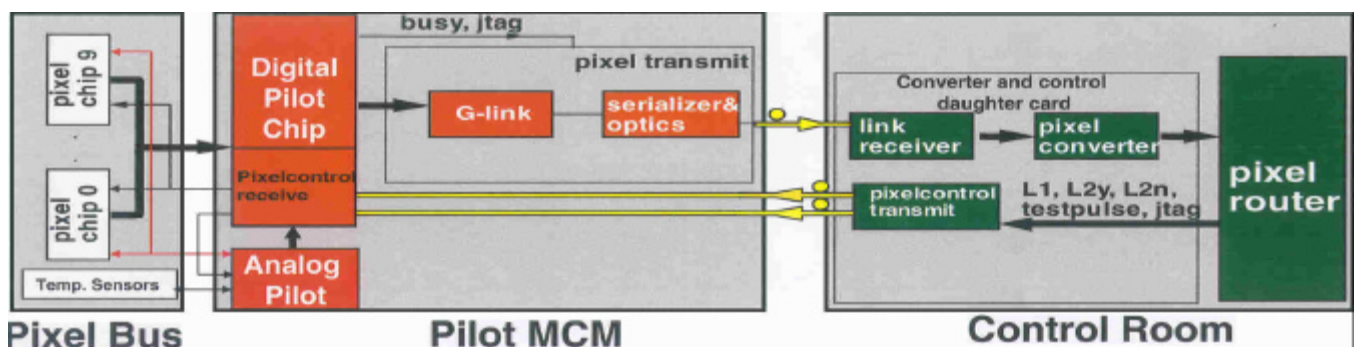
pixel chip 9

pixel chip 0

Temp. Sensors

Pixel Bus

Digital Pilot Chip

busy, jtag

pixel transmit

G-link

serializer& optics

Pixelcontrol receive

Analog Pilot

Pilot MCM

Converter and control daughter card

link receiver

pixel converter

pixel router

pixelcontrol transmit

L1, L2y, L2n, testpulse, jtag

Control Room